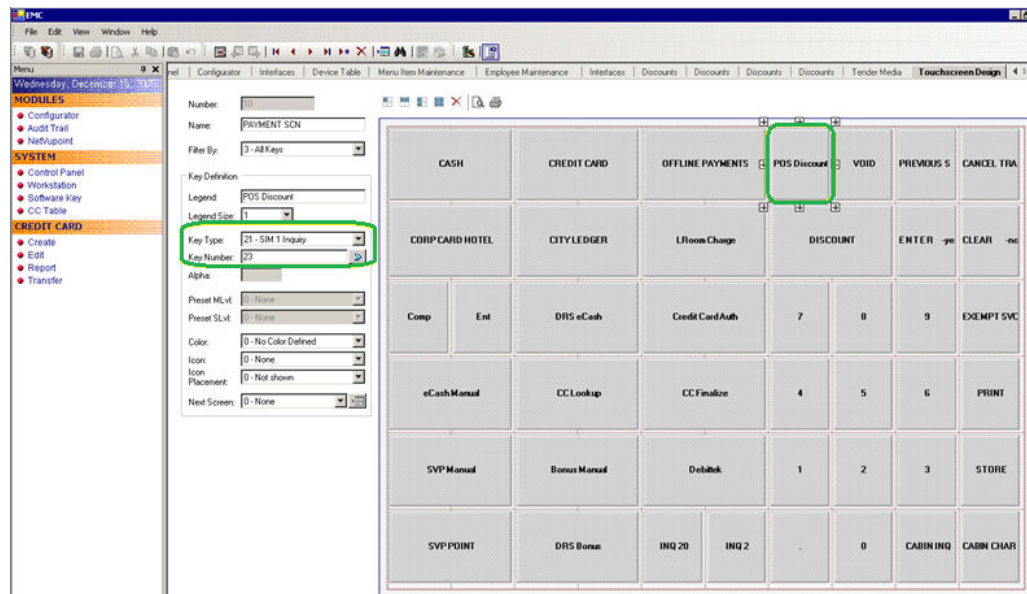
EMC

File Edit View Window Help

Menu
Wednesday, December 15, 20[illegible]

MODULES
Configurator
Audit Trail
NetVupoint

SYSTEM
Control Panel
Workstation
Software Key
CC Table

CREDIT CARD
Create
Edit
Report
Transfer

nel | Configurator | Interfaces | Device Table | Menu Item Maintenance | Employee Maintenance | Interfaces | Discounts | Discounts | Discounts | Discounts | Tender Media | Touchscreen Design

Number: 10
Name: PAYMENT SCN
Filter By: 3 - All Keys

Key Definition
Legend: POS Discount
Legend Size: 1
Key Type: 21 - SIM 1 Inquiry
Key Number: 23
Alpha:
Preset MLvl: 0 - None
Preset SLvl: 0 - None
Color: 0 - No Color Defined
Icon: 0 - None
Icon Placement: 0 - Not shown
Next Screen: 0 - None

| CASH | CREDIT CARD | OFFLINE PAYMENTS | POS Discount | VOID | PREVIOUS S | CANCEL TRA |
|---|---|---|---|---|---|---|
| CORP CARD HOTEL | CITY LEDGER | LRoom Charge | DISCOUNT | | ENTER -ye | CLEAR -no |
| Comp / Ent | DRS eCash | Credit Card Auth | 7 | 8 | 9 | EXEMPT SVC |
| eCash Manual | CC Lookup | CC Finalize | 4 | 5 | 6 | PRINT |
| SVP Manual | Bonus Manual | Debitek | 1 | 2 | 3 | STORE |
| SVP POINT | DRS Bonus | INQ 20 / INQ 2 | . | 0 | CABIN INQ | CABIN CHAR |